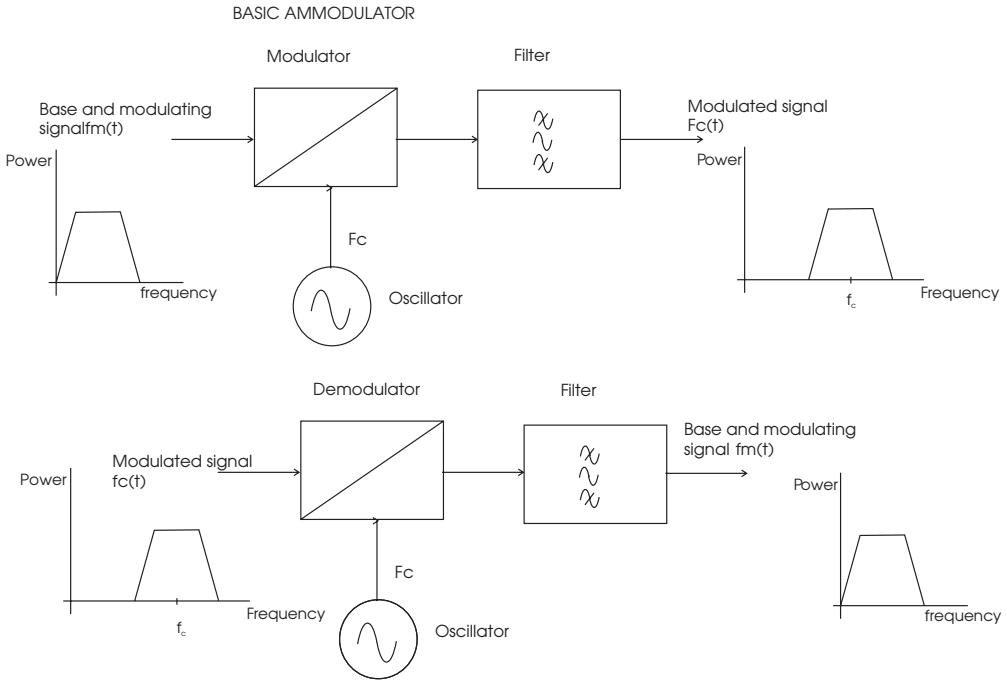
BASIC AMMODULATOR

Modulator

Filter

Base and modulating signalfm(t)

Power

frequency

Fc

Oscillator

Modulated signal Fc(t)

Power

$f_c$

Frequency

Demodulator

Filter

Modulated signal fc(t)

Power

Frequency

$f_c$

Fc

Oscillator

Base and modulating signal fm(t)

Power

frequency